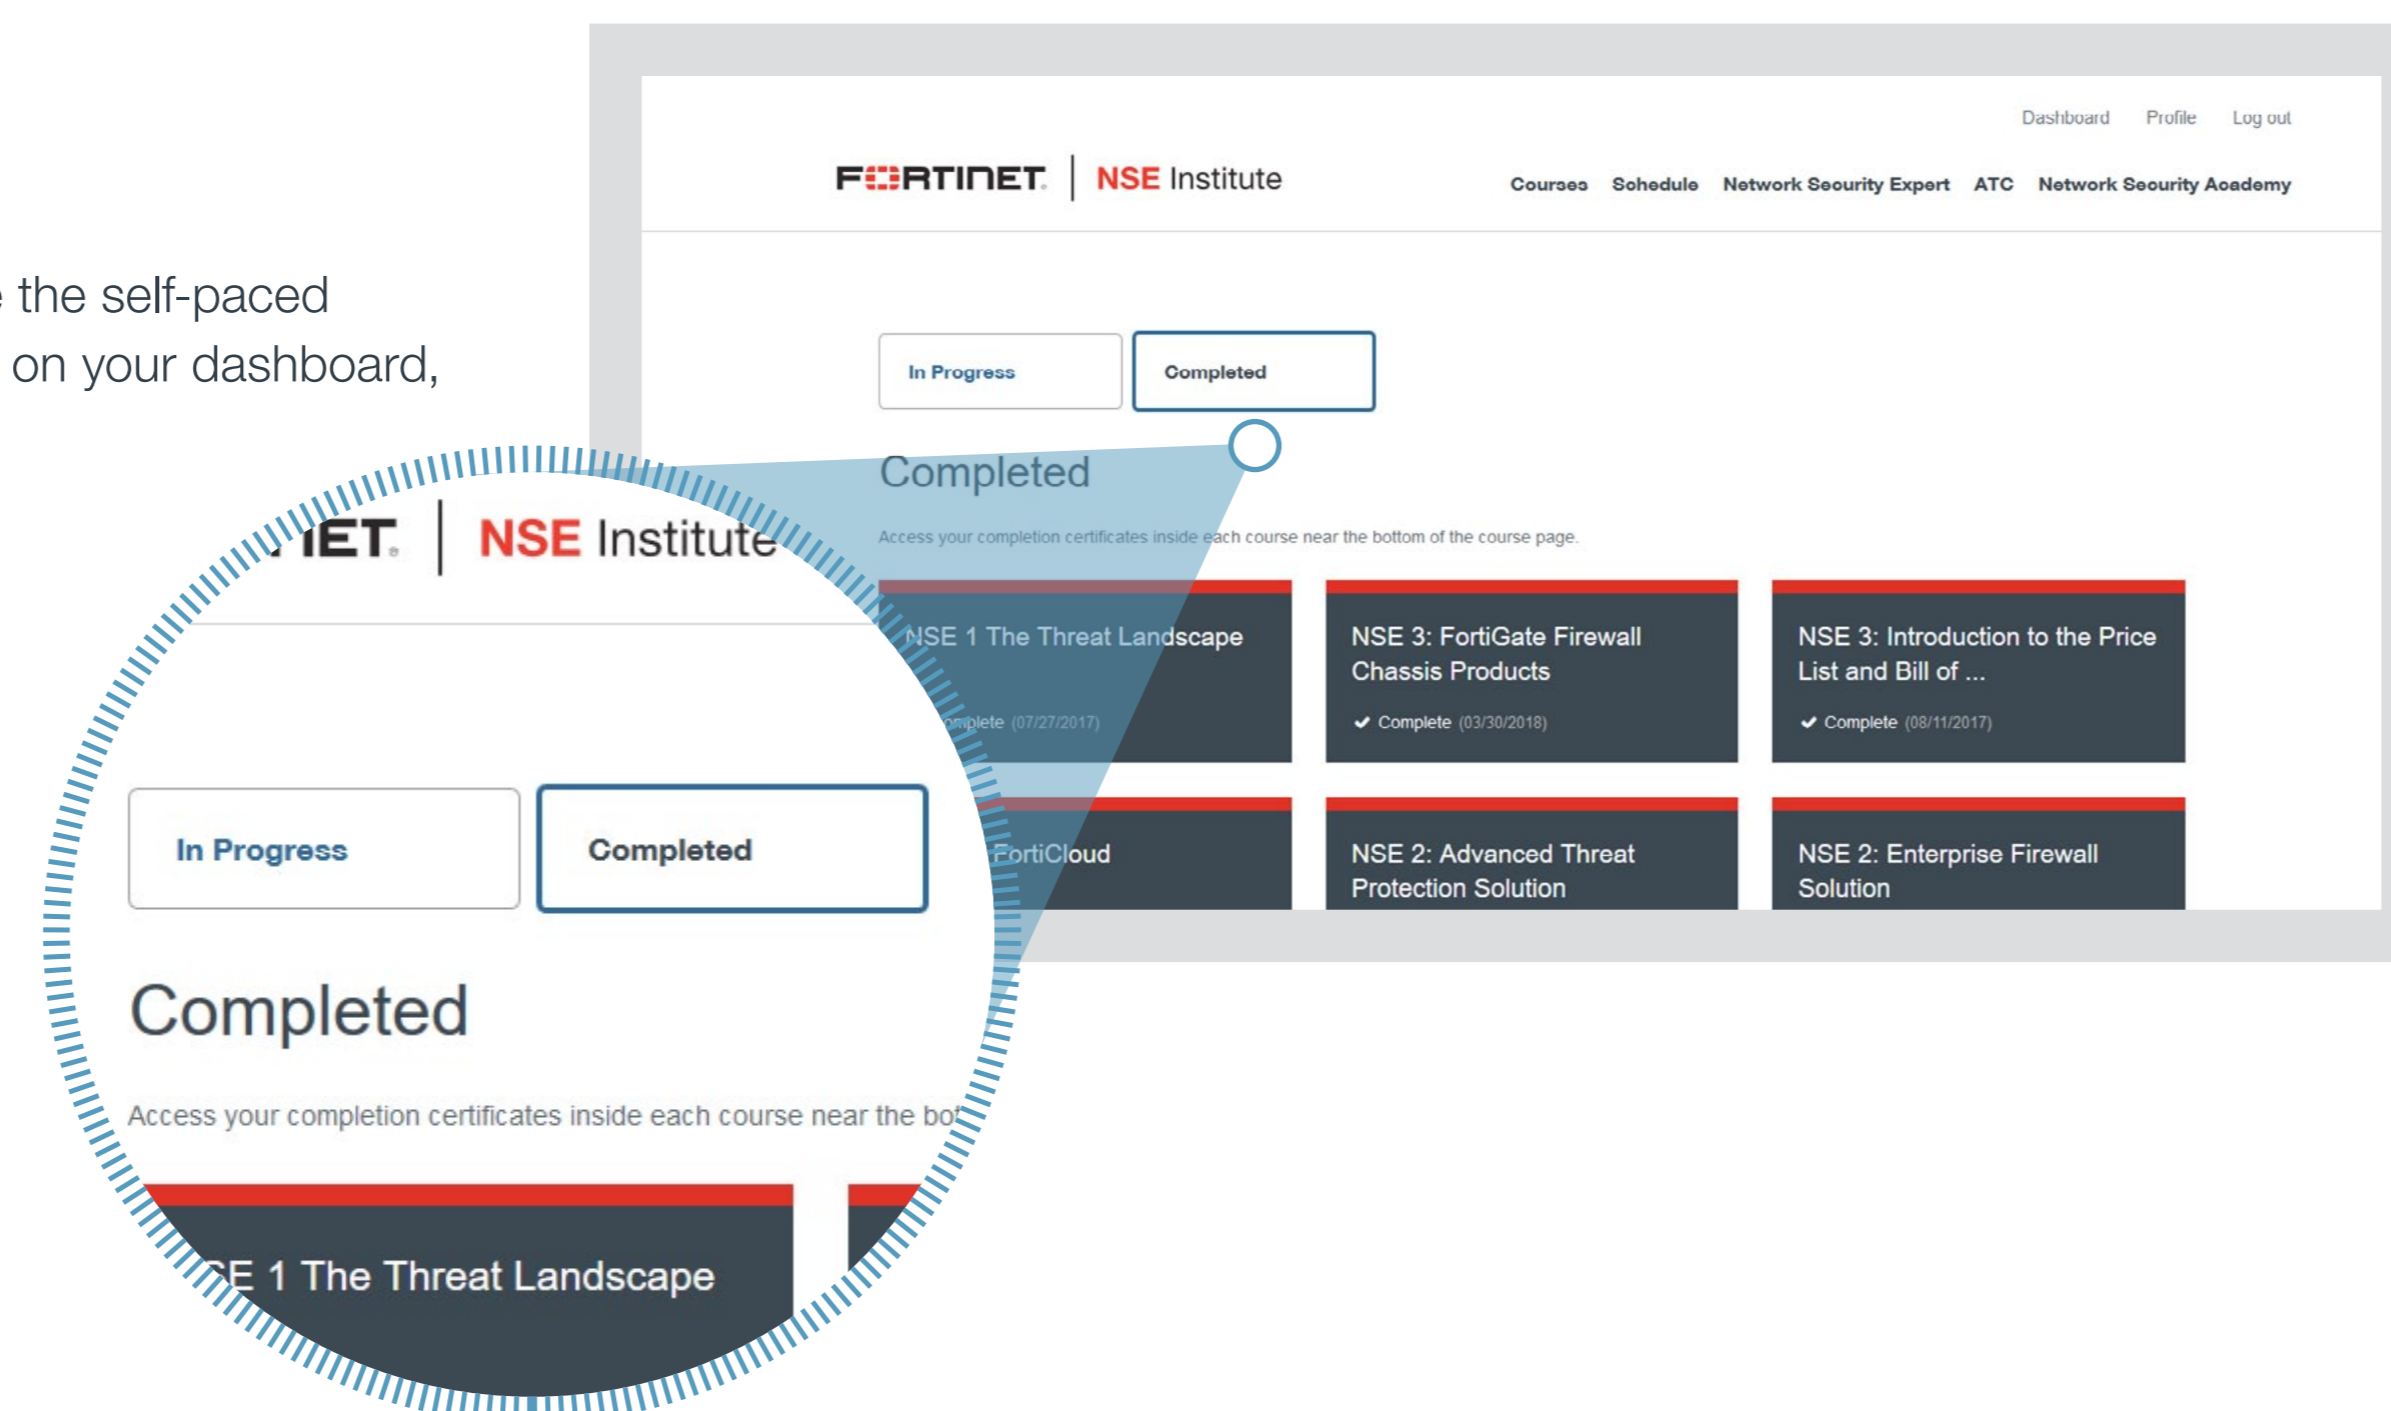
the self-paced on your dashboard,

Dashboard Profile Log out

FORTINET | NSE Institute

Courses Schedule Network Security Expert ATC Network Security Academy

In Progress

Completed

Completed

Access your completion certificates inside each course near the bottom of the course page.

NSE 1 The Threat Landscape

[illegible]mplete (07/27/2017)

NSE 3: FortiGate Firewall Chassis Products

✔ Complete (03/30/2018)

NSE 3: Introduction to the Price List and Bill of ...

✔ Complete (08/11/2017)

FortiCloud

NSE 2: Advanced Threat Protection Solution

NSE 2: Enterprise Firewall Solution

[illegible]ET | NSE Institute

In Progress

Completed

Completed

Access your completion certificates inside each course near the bo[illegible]

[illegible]E 1 The Threat Landscape